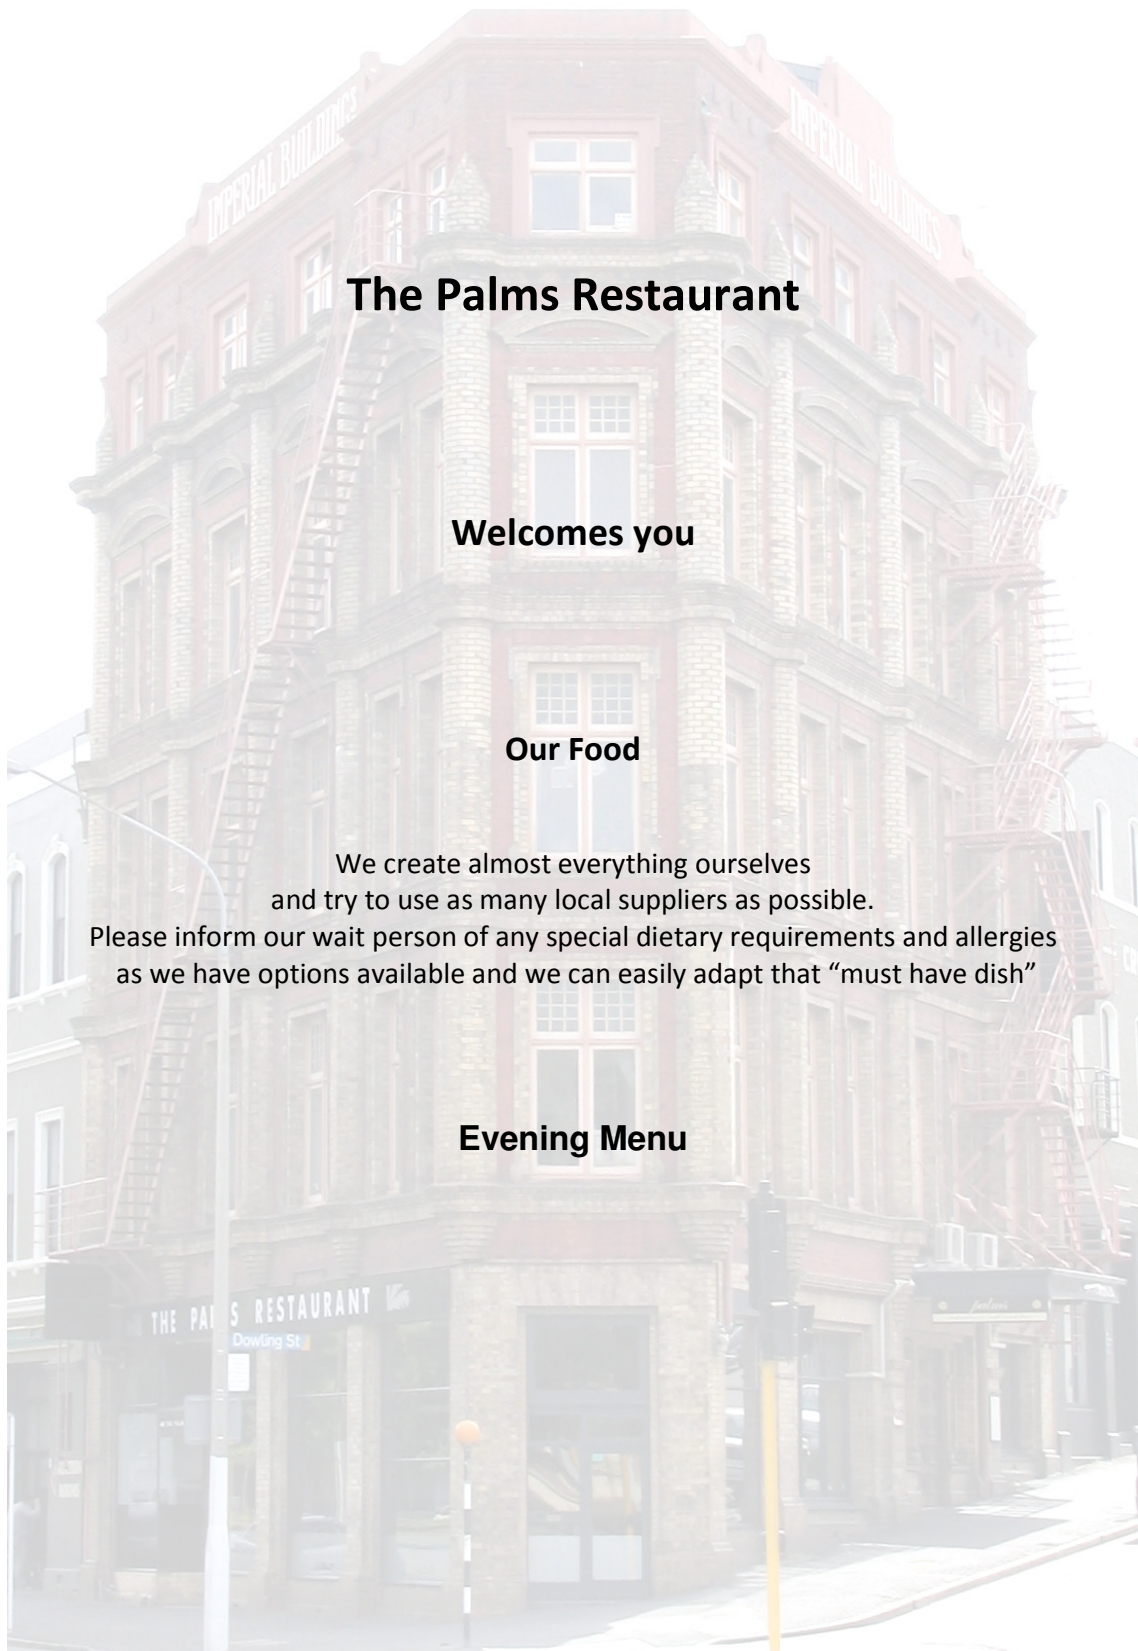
IMPERIAL BUILDINGS

IMPERIAL BUILDINGS

The Palms Restaurant

Welcomes you

Our Food

We create almost everything ourselves and try to use as many local suppliers as possible. Please inform our wait person of any special dietary requirements and allergies as we have options available and we can easily adapt that "must have dish"

Evening Menu

THE PAL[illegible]S RESTAURANT

Dowling St